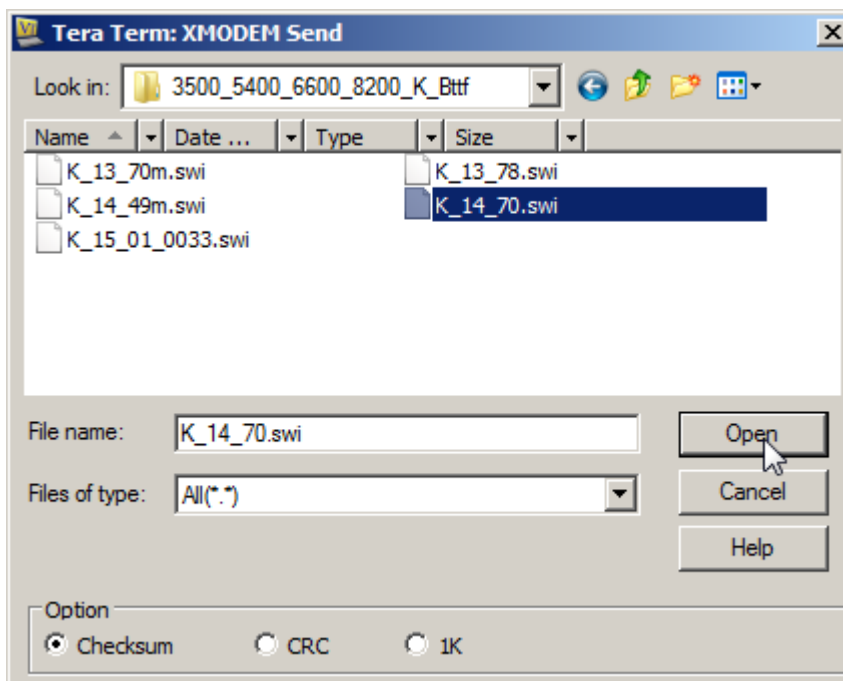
Tera Term: XMODEM Send

Look in: 3500_5400_6600_8200_K_Bttf

Name | Date ... | Type | Size

K_13_70m.swi
K_14_49m.swi
K_15_01_0033.swi
K_13_78.swi
K_14_70.swi

File name: K_14_70.swi

Files of type: All(*.*)

Open

Cancel

Help

Option

Checksum CRC 1K